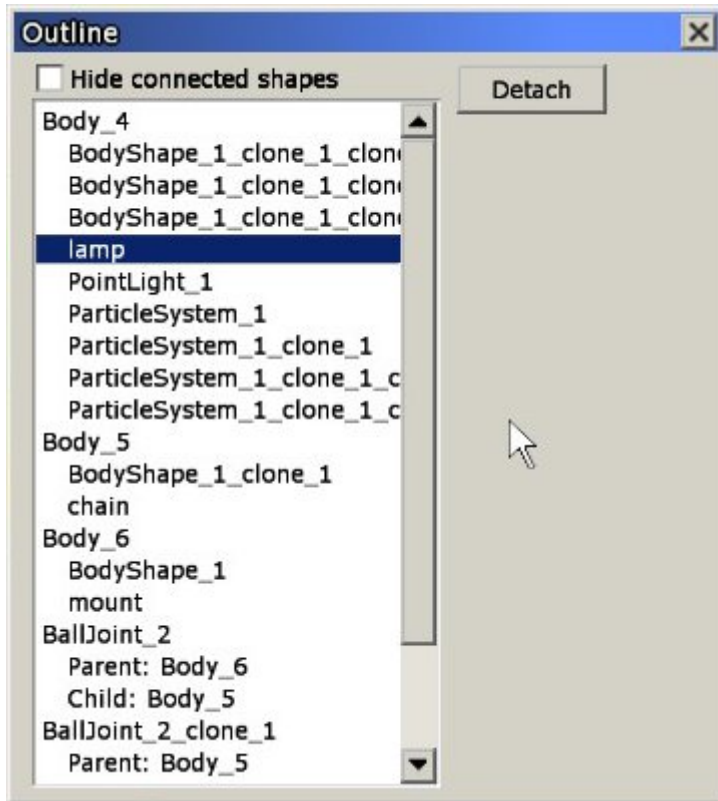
Outline

Hide connected shapes

Detach

Body_4
BodyShape_1_clone_1_clon
BodyShape_1_clone_1_clon
BodyShape_1_clone_1_clon
lamp
PointLight_1
ParticleSystem_1
ParticleSystem_1_clone_1
ParticleSystem_1_clone_1_c
ParticleSystem_1_clone_1_c
Body_5
BodyShape_1_clone_1
chain
Body_6
BodyShape_1
mount
BallJoint_2
Parent: Body_6
Child: Body_5
BallJoint_2_clone_1
Parent: Body_5